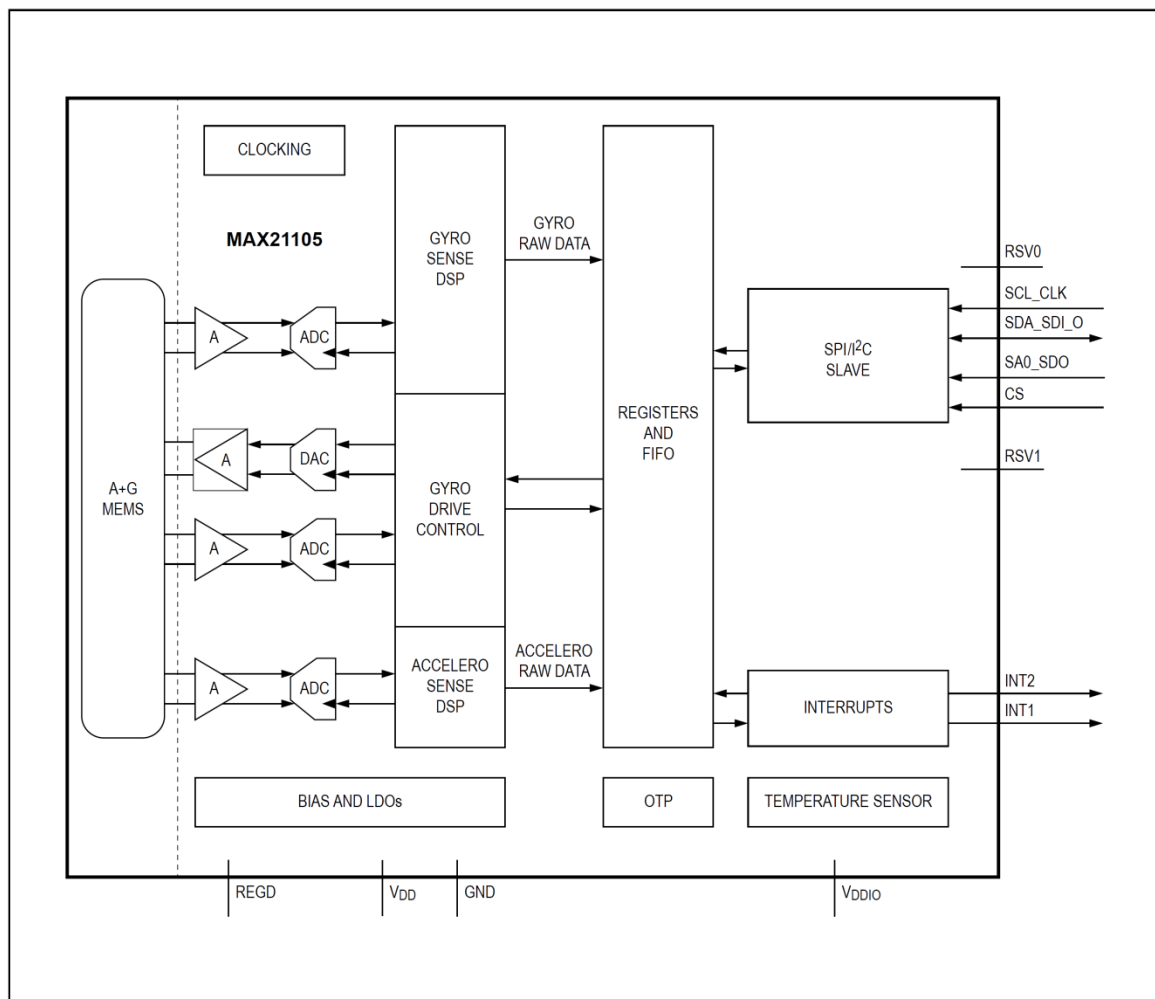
CLOCKING

MAX21105

GYRO SENSE DSP

GYRO RAW DATA

REGISTERS AND FIFO

RSV0

SCL_CLK

SDA_SDI_O

SPI/I$^2$C SLAVE

SA0_SDO

CS

RSV1

A+G MEMS

A

ADC

A

DAC

GYRO DRIVE CONTROL

A

ADC

A

ADC

ACCELERO SENSE DSP

ACCELERO RAW DATA

INTERRUPTS

INT2

INT1

BIAS AND LDOs

OTP

TEMPERATURE SENSOR

REGD

$V_{DD}$

GND

$V_{DDIO}$